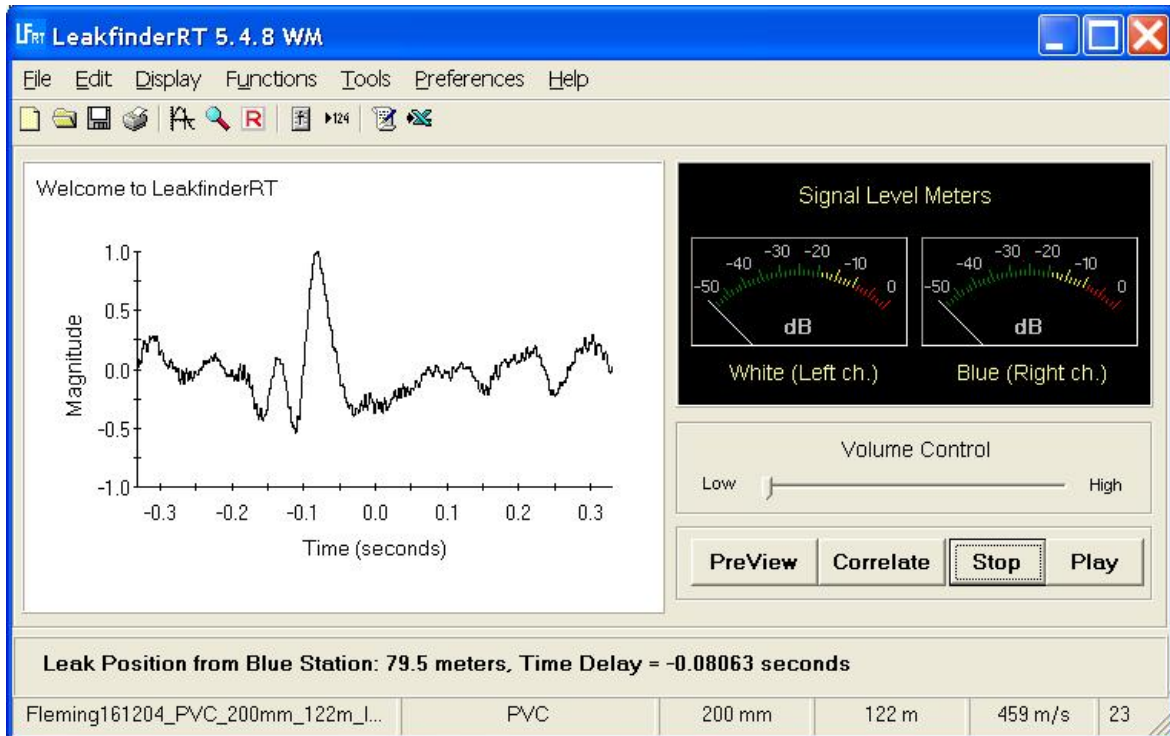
LeakfinderRT 5.4.8 WM

File Edit Display Functions Tools Preferences Help

Welcome to LeakfinderRT

1.0
0.5
0.0
-0.5
-1.0
Magnitude
-0.3 -0.2 -0.1 0.0 0.1 0.2 0.3
Time (seconds)

Signal Level Meters

-50 -40 -30 -20 -10 0
dB
White (Left ch.)

-50 -40 -30 -20 -10 0
dB
Blue (Right ch.)

Volume Control
Low High

PreView Correlate Stop Play

Leak Position from Blue Station: 79.5 meters, Time Delay = -0.08063 seconds

| Fleming161204_PVC_200mm_122m_I... | PVC | 200 mm | 122 m | 459 m/s | 23 |